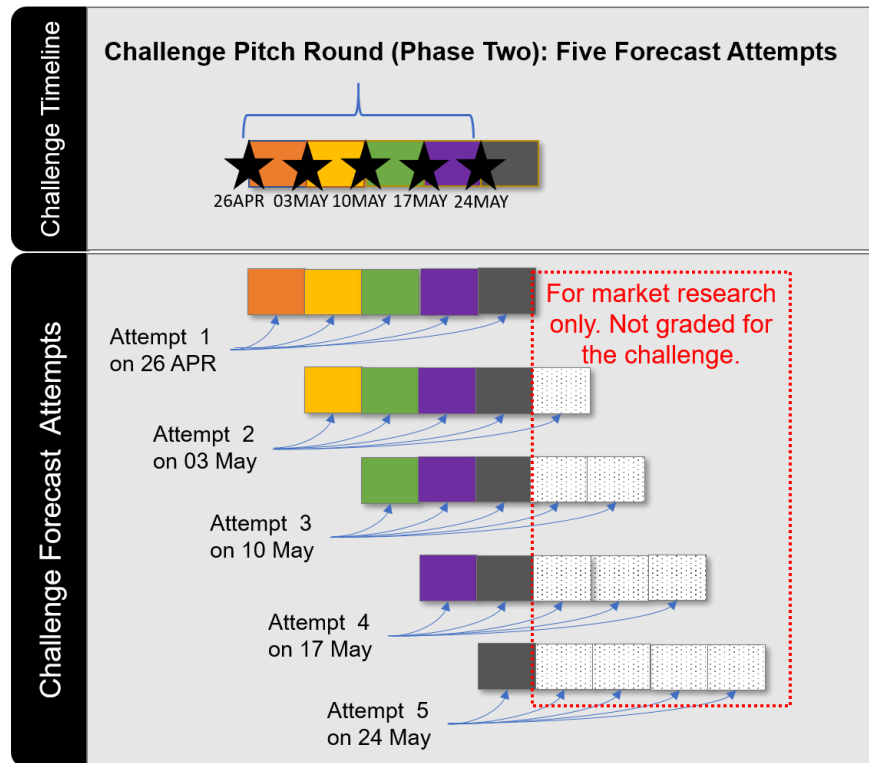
Challenge Timeline

Challenge Pitch Round (Phase Two): Five Forecast Attempts

26APR 03MAY 10MAY 17MAY 24MAY

Challenge Forecast Attempts

For market research only. Not graded for the challenge.

Attempt 1 on 26 APR

Attempt 2 on 03 May

Attempt 3 on 10 May

Attempt 4 on 17 May

Attempt 5 on 24 May